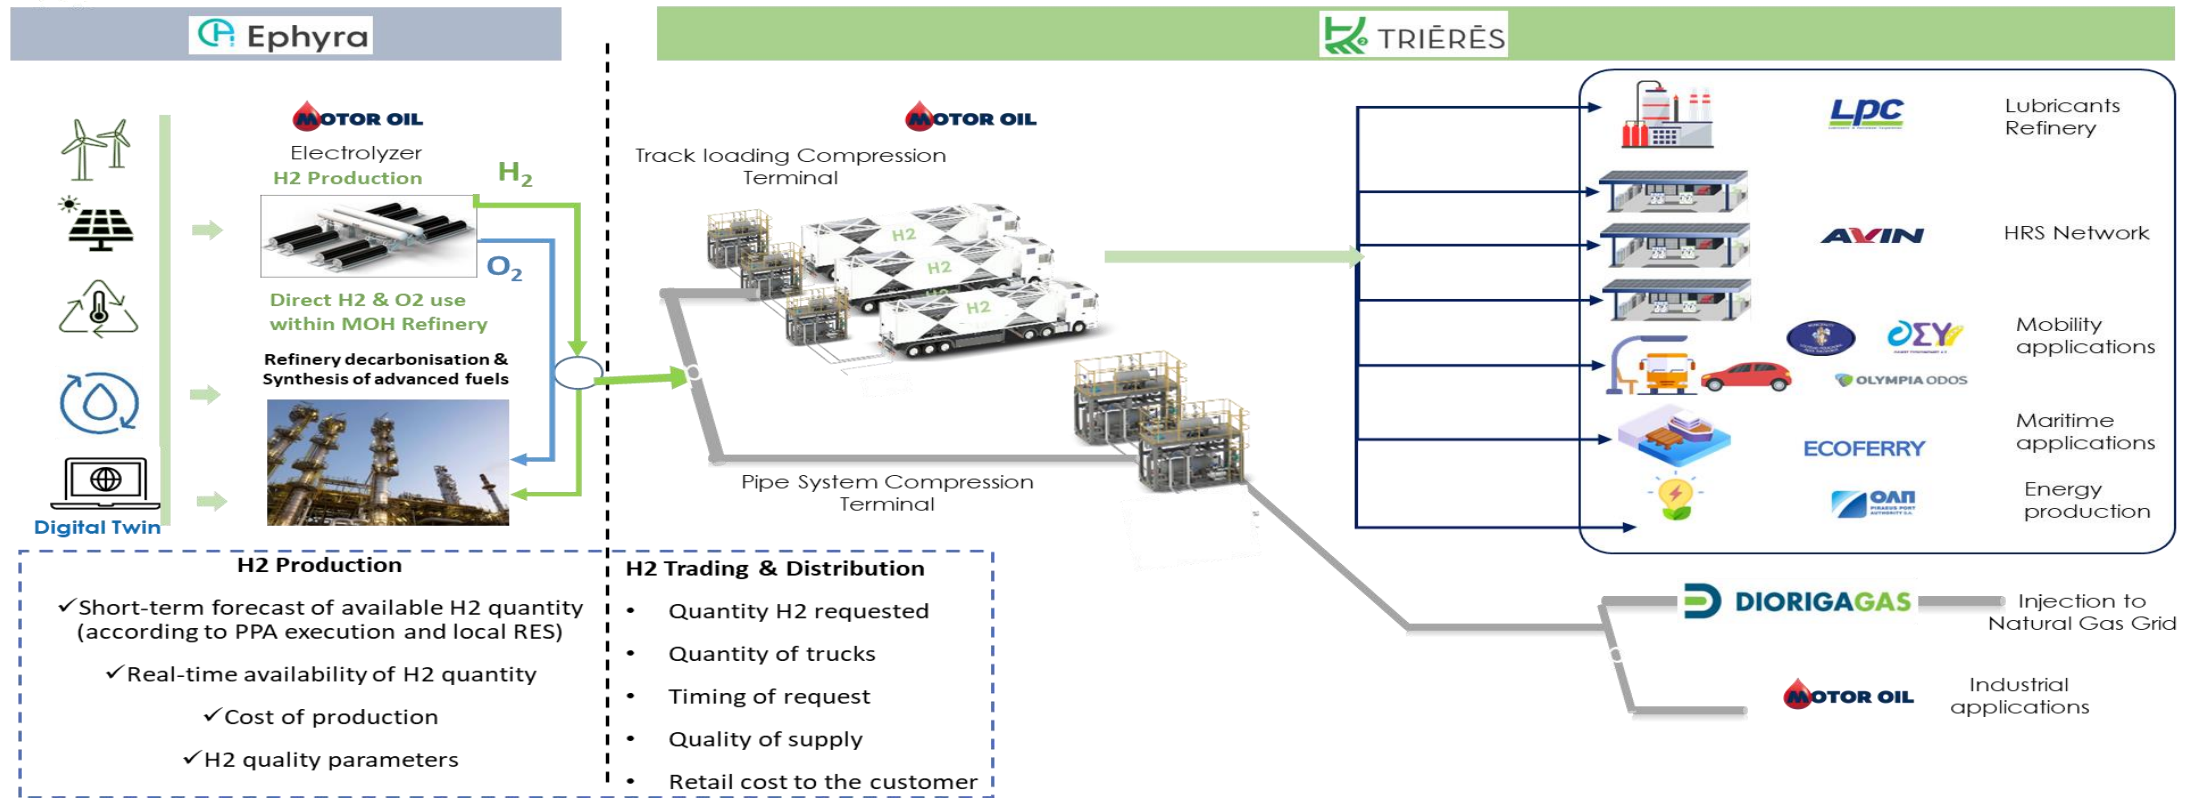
Ephyra

TRIĒRĒS

MOTOR OIL
Electrolyzer
H2 Production
$H_2$
$O_2$
Direct H2 & O2 use within MOH Refinery
Refinery decarbonisation & Synthesis of advanced fuels

Digital Twin

MOTOR OIL
Track loading Compression Terminal
H2
H2
H2
Pipe System Compression Terminal

LPC
Lubricants Refinery
AVIN
HRS Network
ΟΣΥ
OLYMPIA ODOS
Mobility applications
ECOFERRY
Maritime applications
ΟΛΠ
Energy production

DIORIGAGAS
Injection to Natural Gas Grid
MOTOR OIL
Industrial applications

H2 Production
✓Short-term forecast of available H2 quantity (according to PPA execution and local RES)
✓Real-time availability of H2 quantity
✓Cost of production
✓H2 quality parameters

H2 Trading & Distribution
• Quantity H2 requested
• Quantity of trucks
• Timing of request
• Quality of supply
• Retail cost to the customer